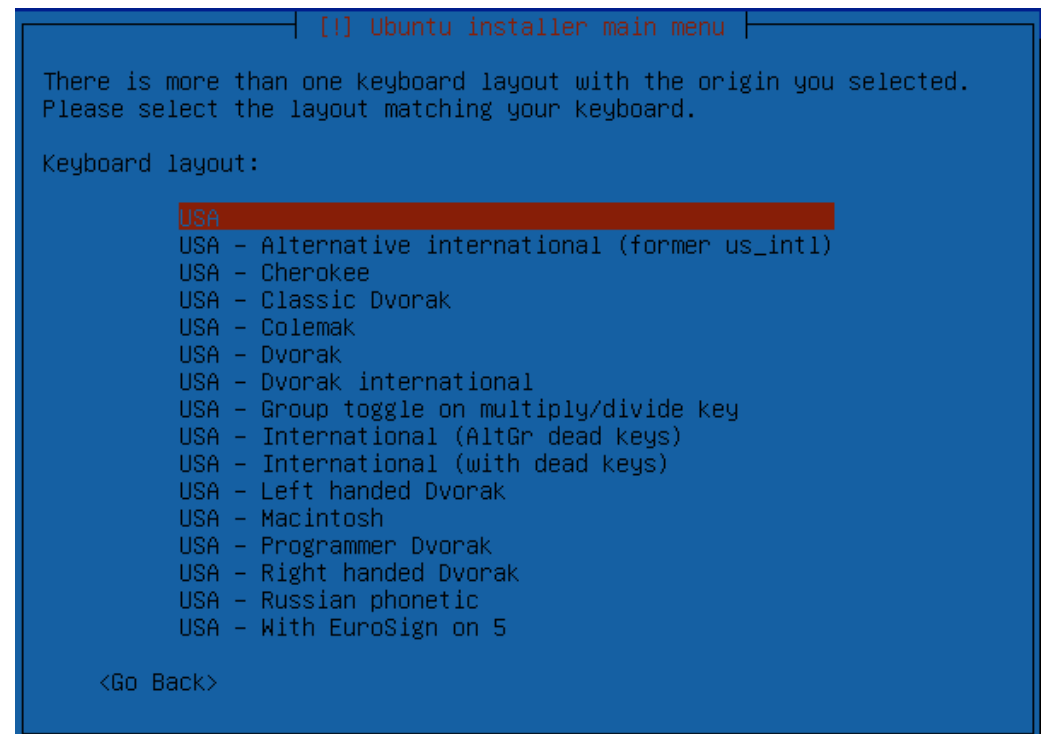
[!] Ubuntu installer main menu

There is more than one keyboard layout with the origin you selected. Please select the layout matching your keyboard.

Keyboard layout:

USA
USA – Alternative international (former us_intl)
USA – Cherokee
USA – Classic Dvorak
USA – Colemak
USA – Dvorak
USA – Dvorak international
USA – Group toggle on multiply/divide key
USA – International (AltGr dead keys)
USA – International (with dead keys)
USA – Left handed Dvorak
USA – Macintosh
USA – Programmer Dvorak
USA – Right handed Dvorak
USA – Russian phonetic
USA – With EuroSign on 5

<Go Back>